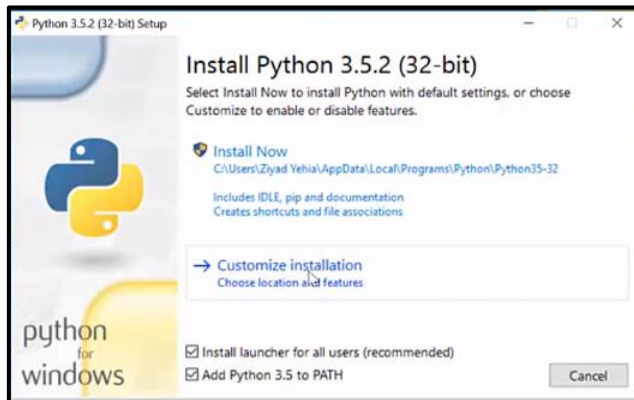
Python 3.5.2 (32-bit) Setup

Install Python 3.5.2 (32-bit)

Select Install Now to install Python with default settings, or choose Customize to enable or disable features.

Install Now
C:\Users\Ziyad Yehia\AppData\Local\Programs\Python\Python35-32

Includes IDLE, pip and documentation
Creates shortcuts and file associations

→ Customize installation
Choose location and features

python
for
windows

☑ Install launcher for all users (recommended)
☑ Add Python 3.5 to PATH

Cancel